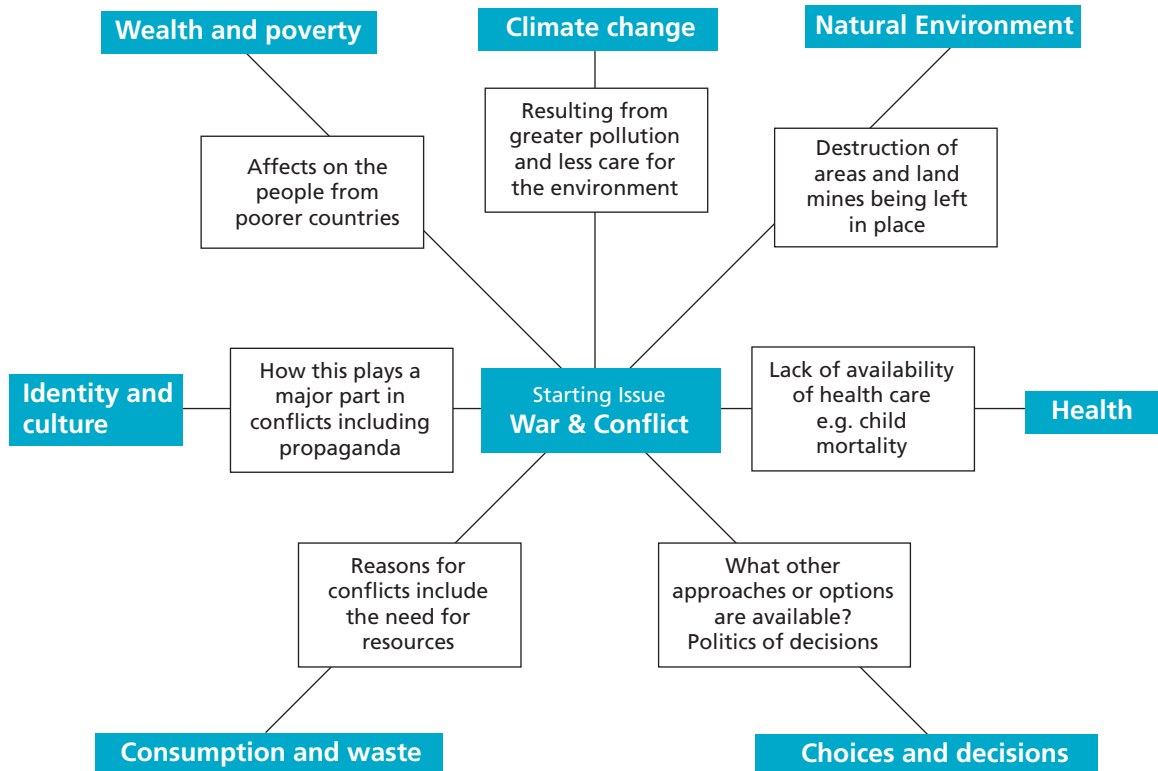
Wealth and poverty

Affects on the people from poorer countries

Climate change

Resulting from greater pollution and less care for the environment

Natural Environment

Destruction of areas and land mines being left in place

Identity and culture

How this plays a major part in conflicts including propaganda

Starting Issue
War & Conflict

Lack of availability of health care e.g. child mortality

Health

Reasons for conflicts include the need for resources

What other approaches or options are available? Politics of decisions

Consumption and waste

Choices and decisions